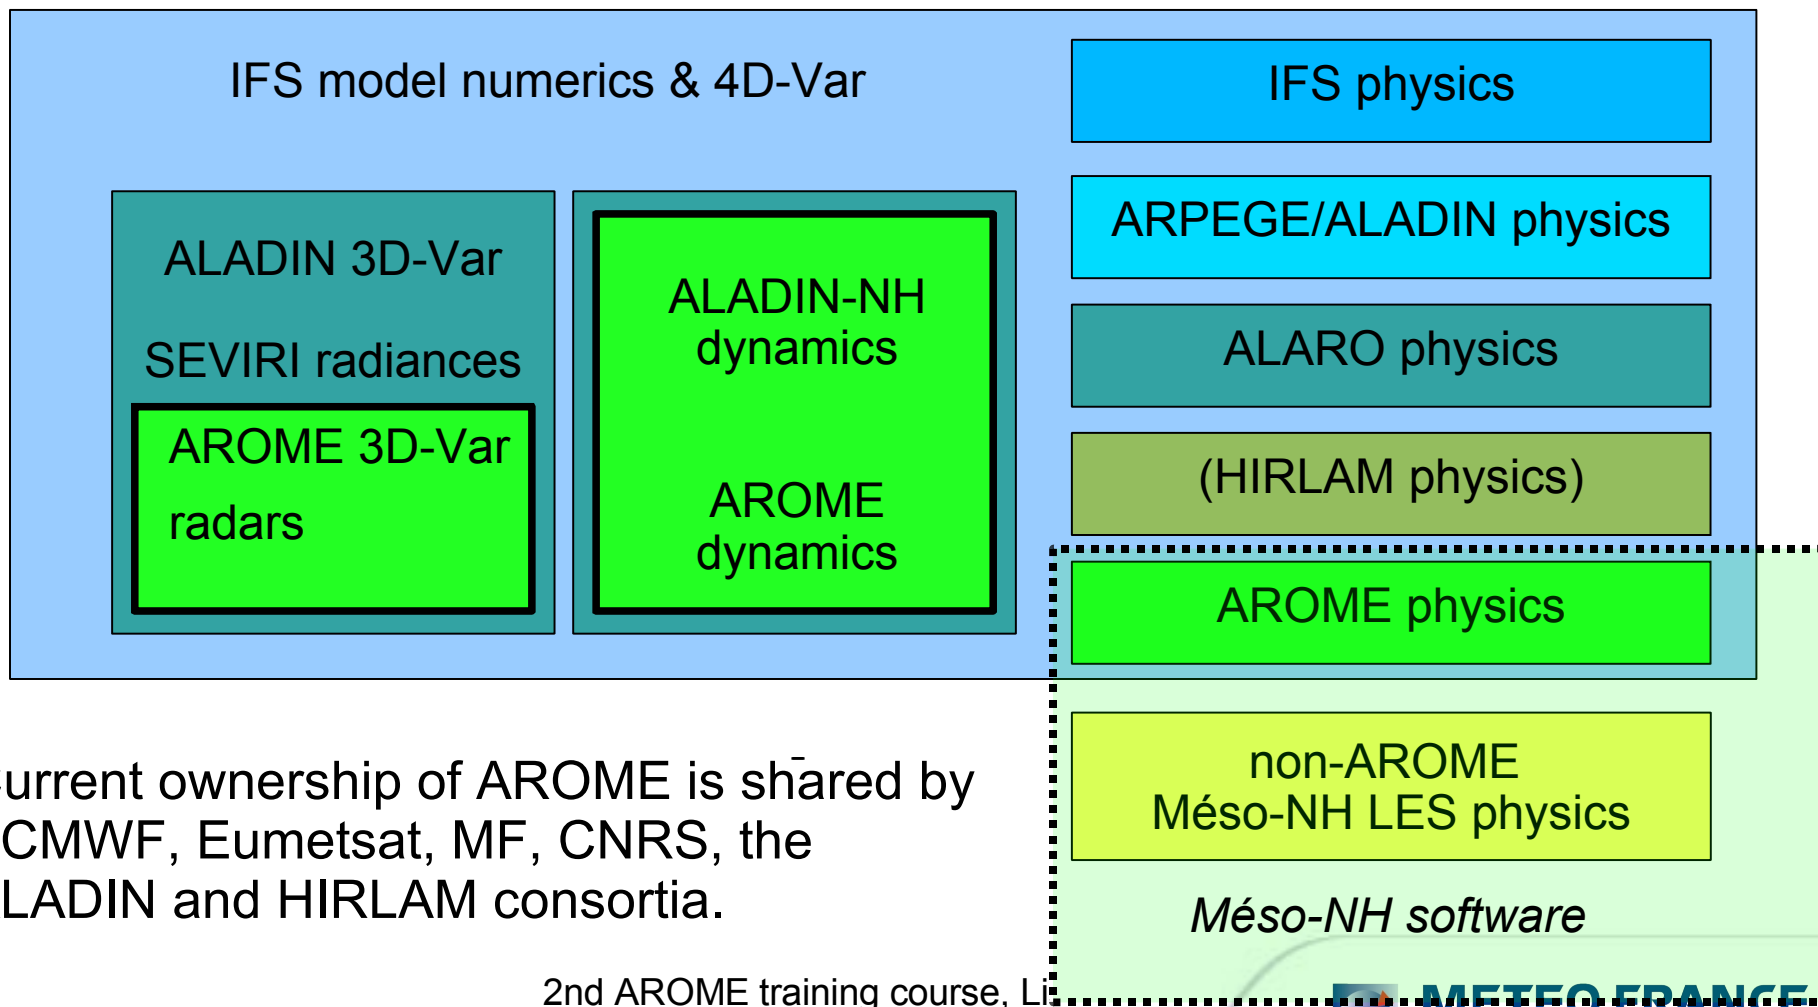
IFS model numerics & 4D-Var

IFS physics

ARPEGE/ALADIN physics

ALARO physics

(HIRLAM physics)

AROME physics

non-AROME Méso-NH LES physics

Méso-NH software

ALADIN 3D-Var

SEVIRI radiances

AROME 3D-Var

radars

ALADIN-NH dynamics

AROME dynamics

urrent ownership of AROME is shared by CMWF, Eumetsat, MF, CNRS, the LADIN and HIRLAM consortia.

2nd AROME training course, Li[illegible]

METEO FRANCE